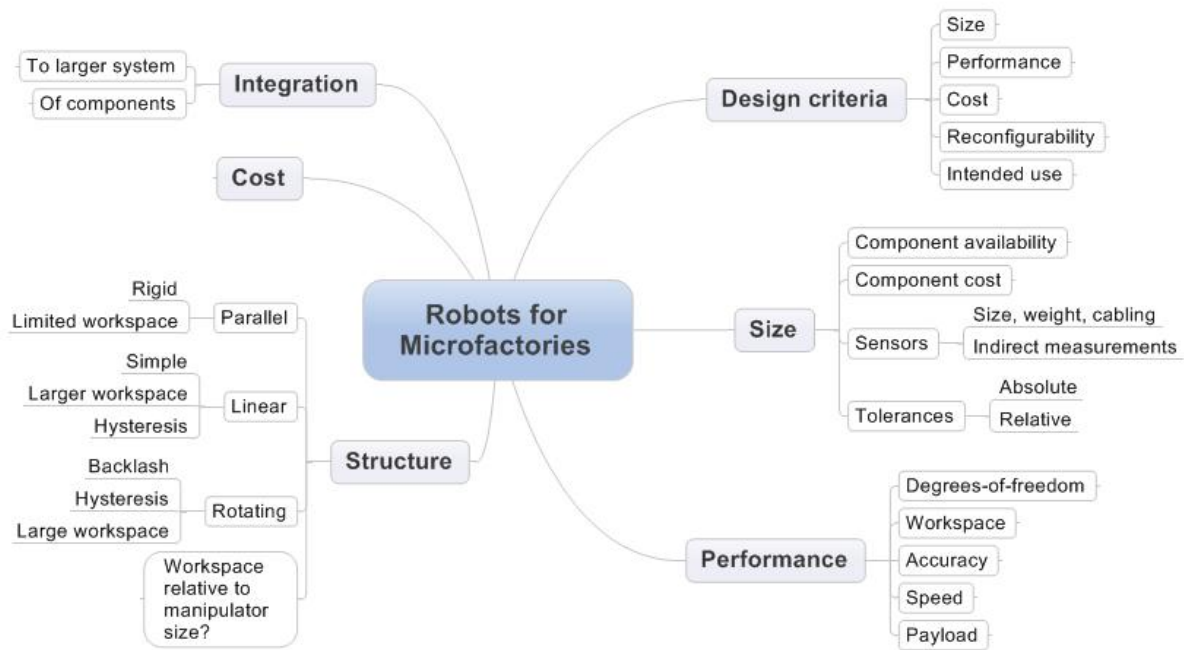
Robots for Microfactories

Integration
To larger system
Of components

Cost

Structure
Parallel
Rigid
Limited workspace
Linear
Simple
Larger workspace
Hysteresis
Rotating
Backlash
Hysteresis
Large workspace
Workspace relative to manipulator size?

Design criteria
Size
Performance
Cost
Reconfigurability
Intended use

Size
Component availability
Component cost
Sensors
Size, weight, cabling
Indirect measurements
Tolerances
Absolute
Relative

Performance
Degrees-of-freedom
Workspace
Accuracy
Speed
Payload